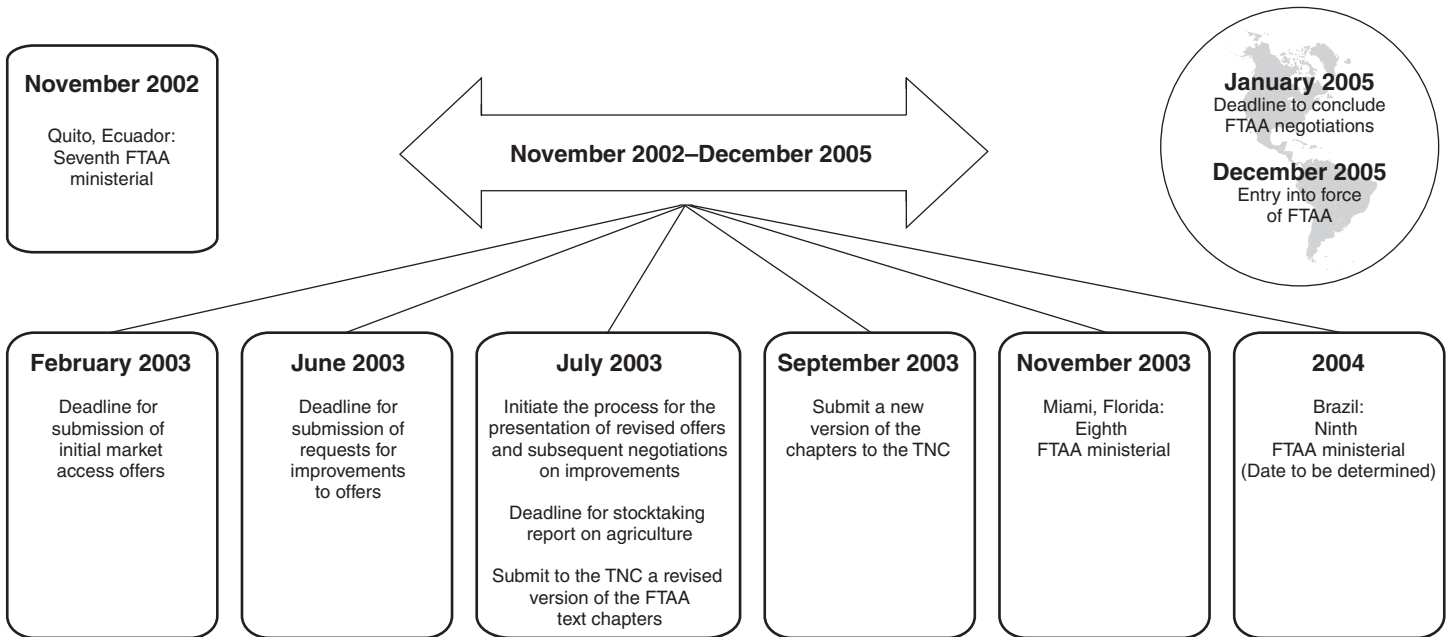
November 2002

Quito, Ecuador: Seventh FTAA ministerial

November 2002–December 2005

January 2005
Deadline to conclude FTAA negotiations

December 2005
Entry into force of FTAA

February 2003

Deadline for submission of initial market access offers

June 2003

Deadline for submission of requests for improvements to offers

July 2003

Initiate the process for the presentation of revised offers and subsequent negotiations on improvements

Deadline for stocktaking report on agriculture

Submit to the TNC a revised version of the FTAA text chapters

September 2003

Submit a new version of the chapters to the TNC

November 2003

Miami, Florida: Eighth FTAA ministerial

2004

Brazil: Ninth FTAA ministerial (Date to be determined)